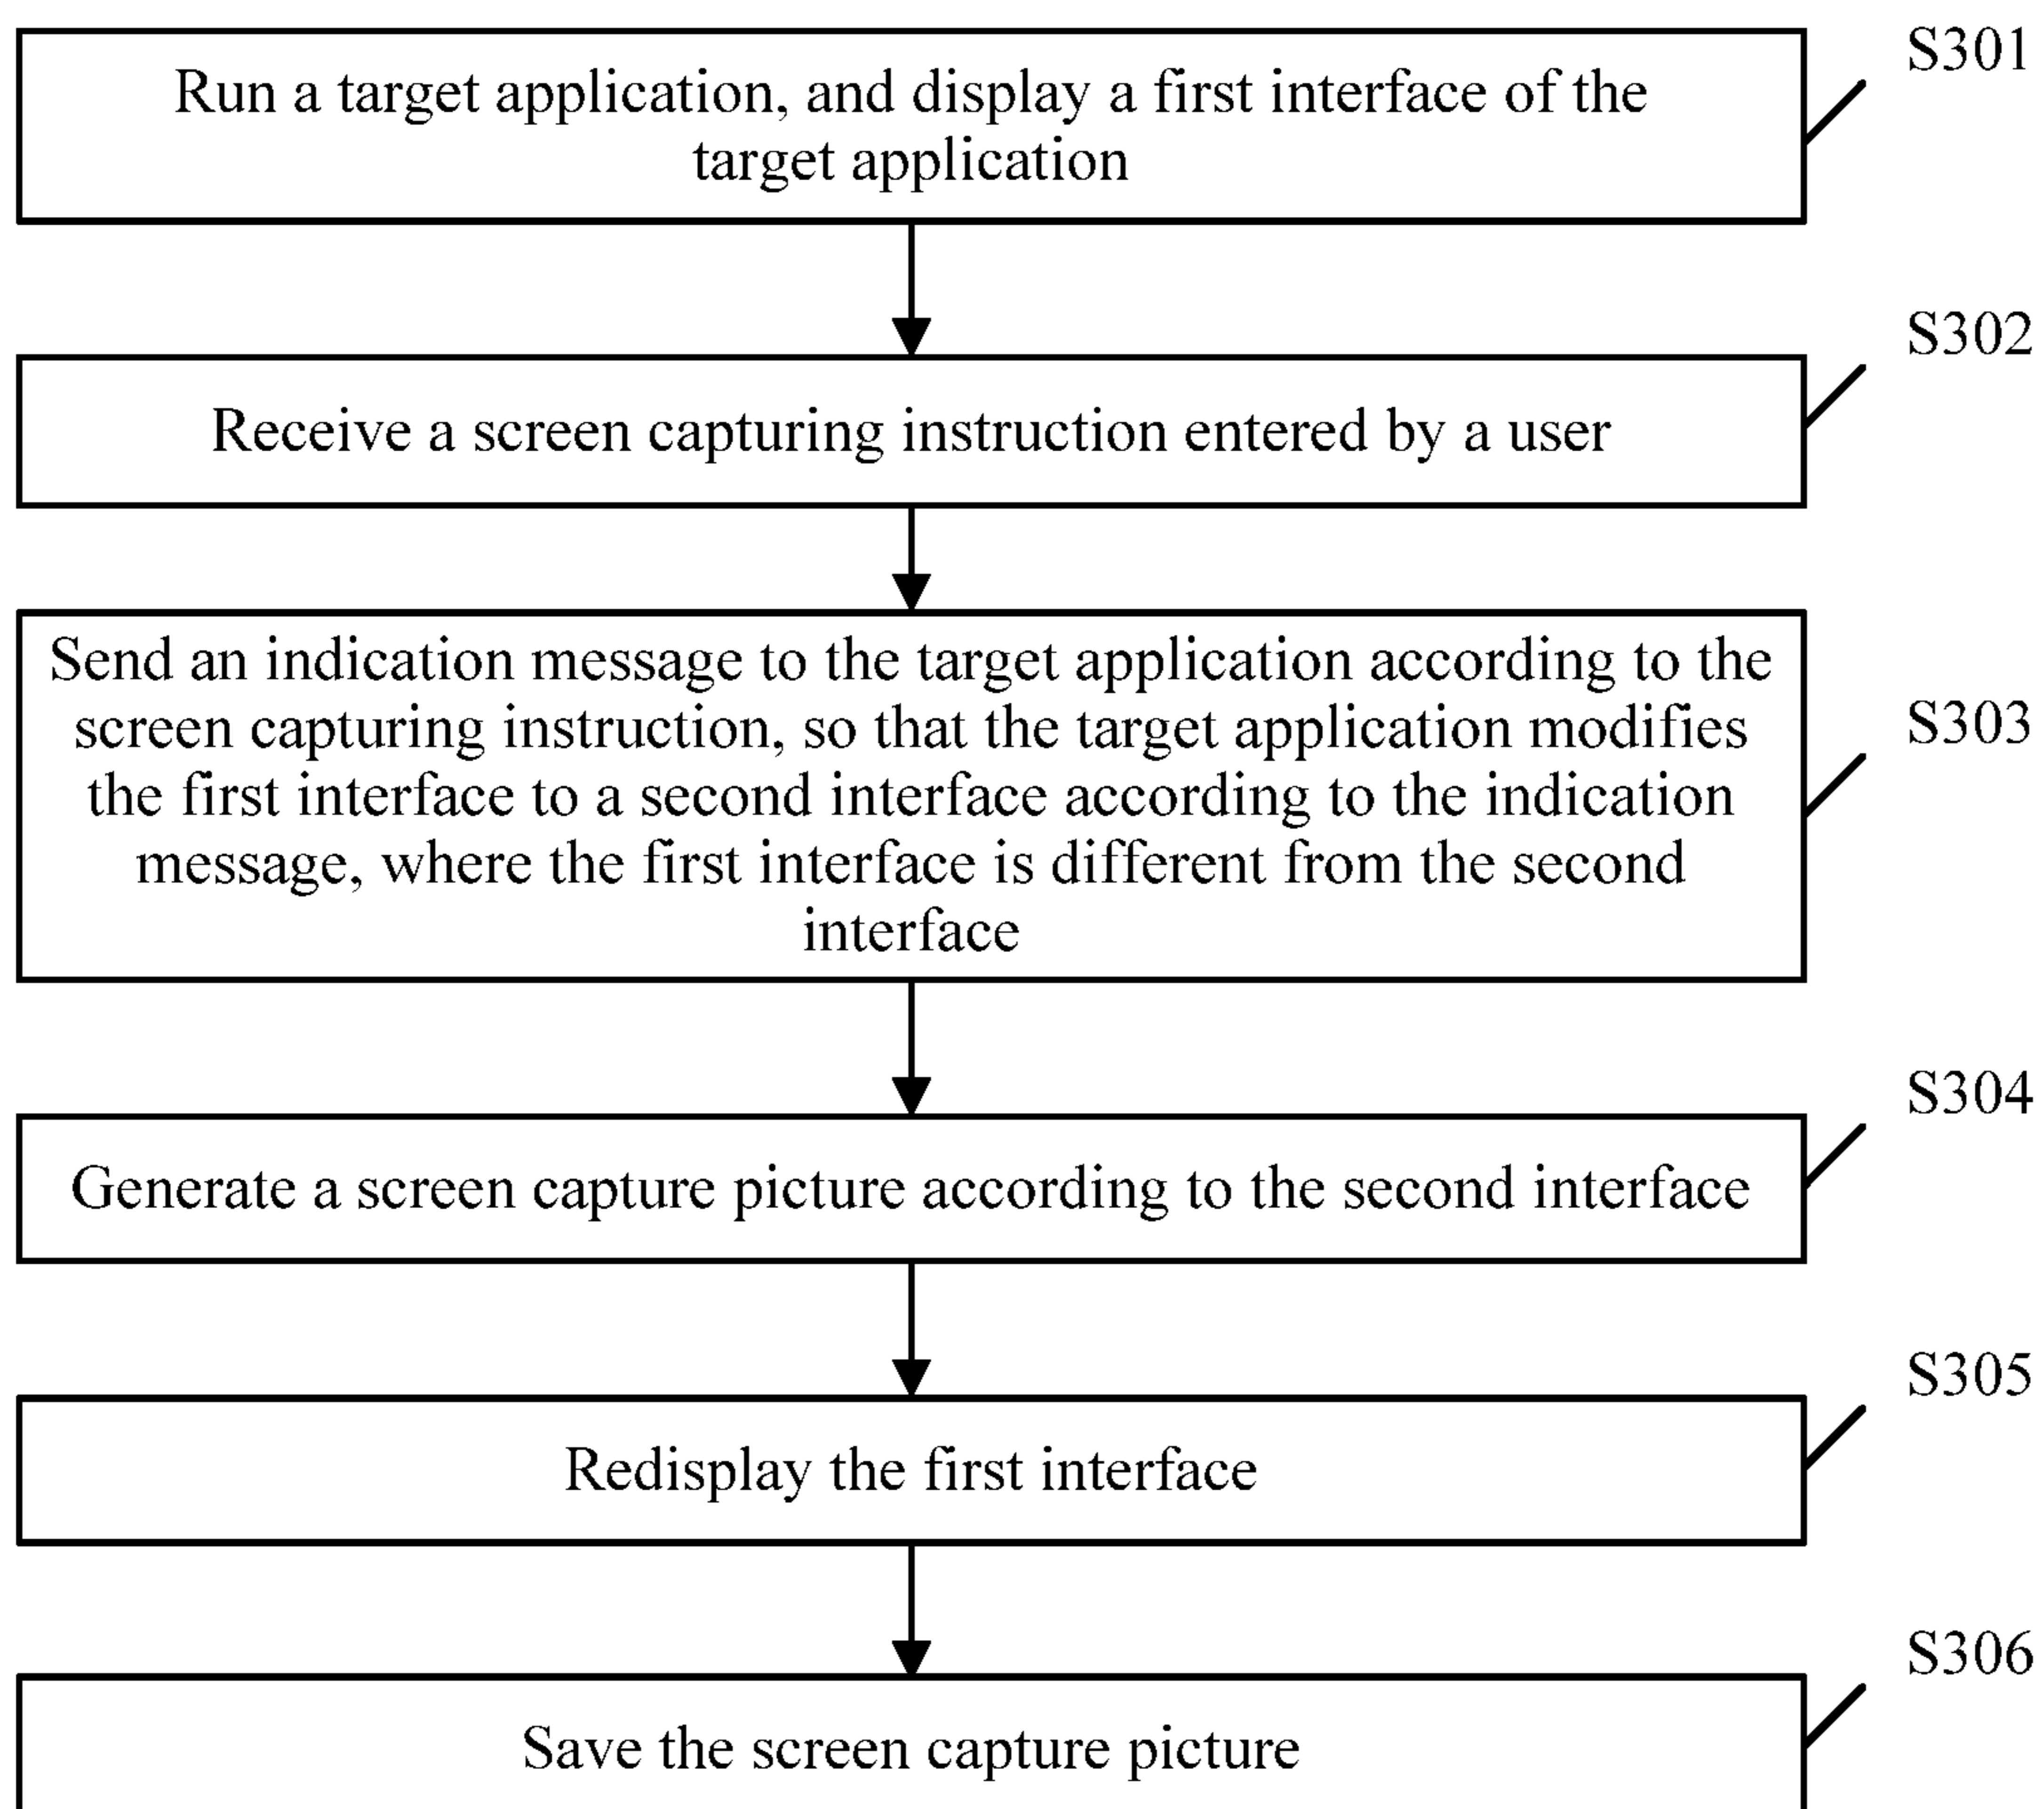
Run a target application, and display a first interface of the target application

S301

Receive a screen capturing instruction entered by a user

S302

Send an indication message to the target application according to the screen capturing instruction, so that the target application modifies the first interface to a second interface according to the indication message, where the first interface is different from the second interface

S303

Generate a screen capture picture according to the second interface

S304

Redisplay the first interface

S305

Save the screen capture picture

S306